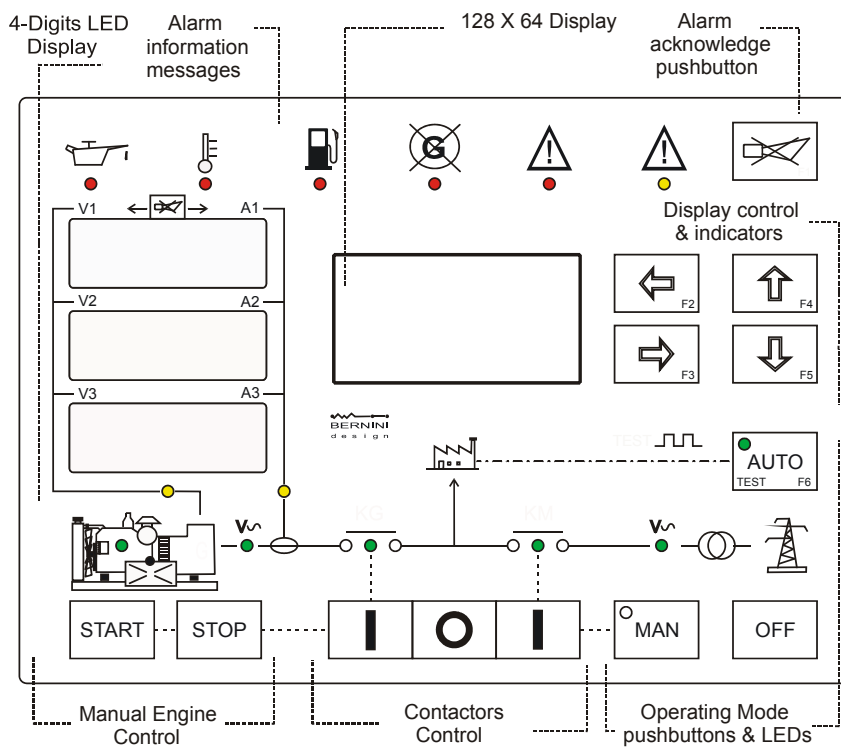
4-Digits LED Display

Alarm information messages

128 X 64 Display

Alarm acknowledge pushbutton

G

V1

A1

V2

A2

V3

A3

Display control & indicators

F2

F4

F3

F5

BERNINI design

TEST

AUTO

TEST F6

V

KG

KM

V

START

STOP

I

O

I

MAN

OFF

Manual Engine Control

Contactors Control

Operating Mode pushbuttons & LEDs